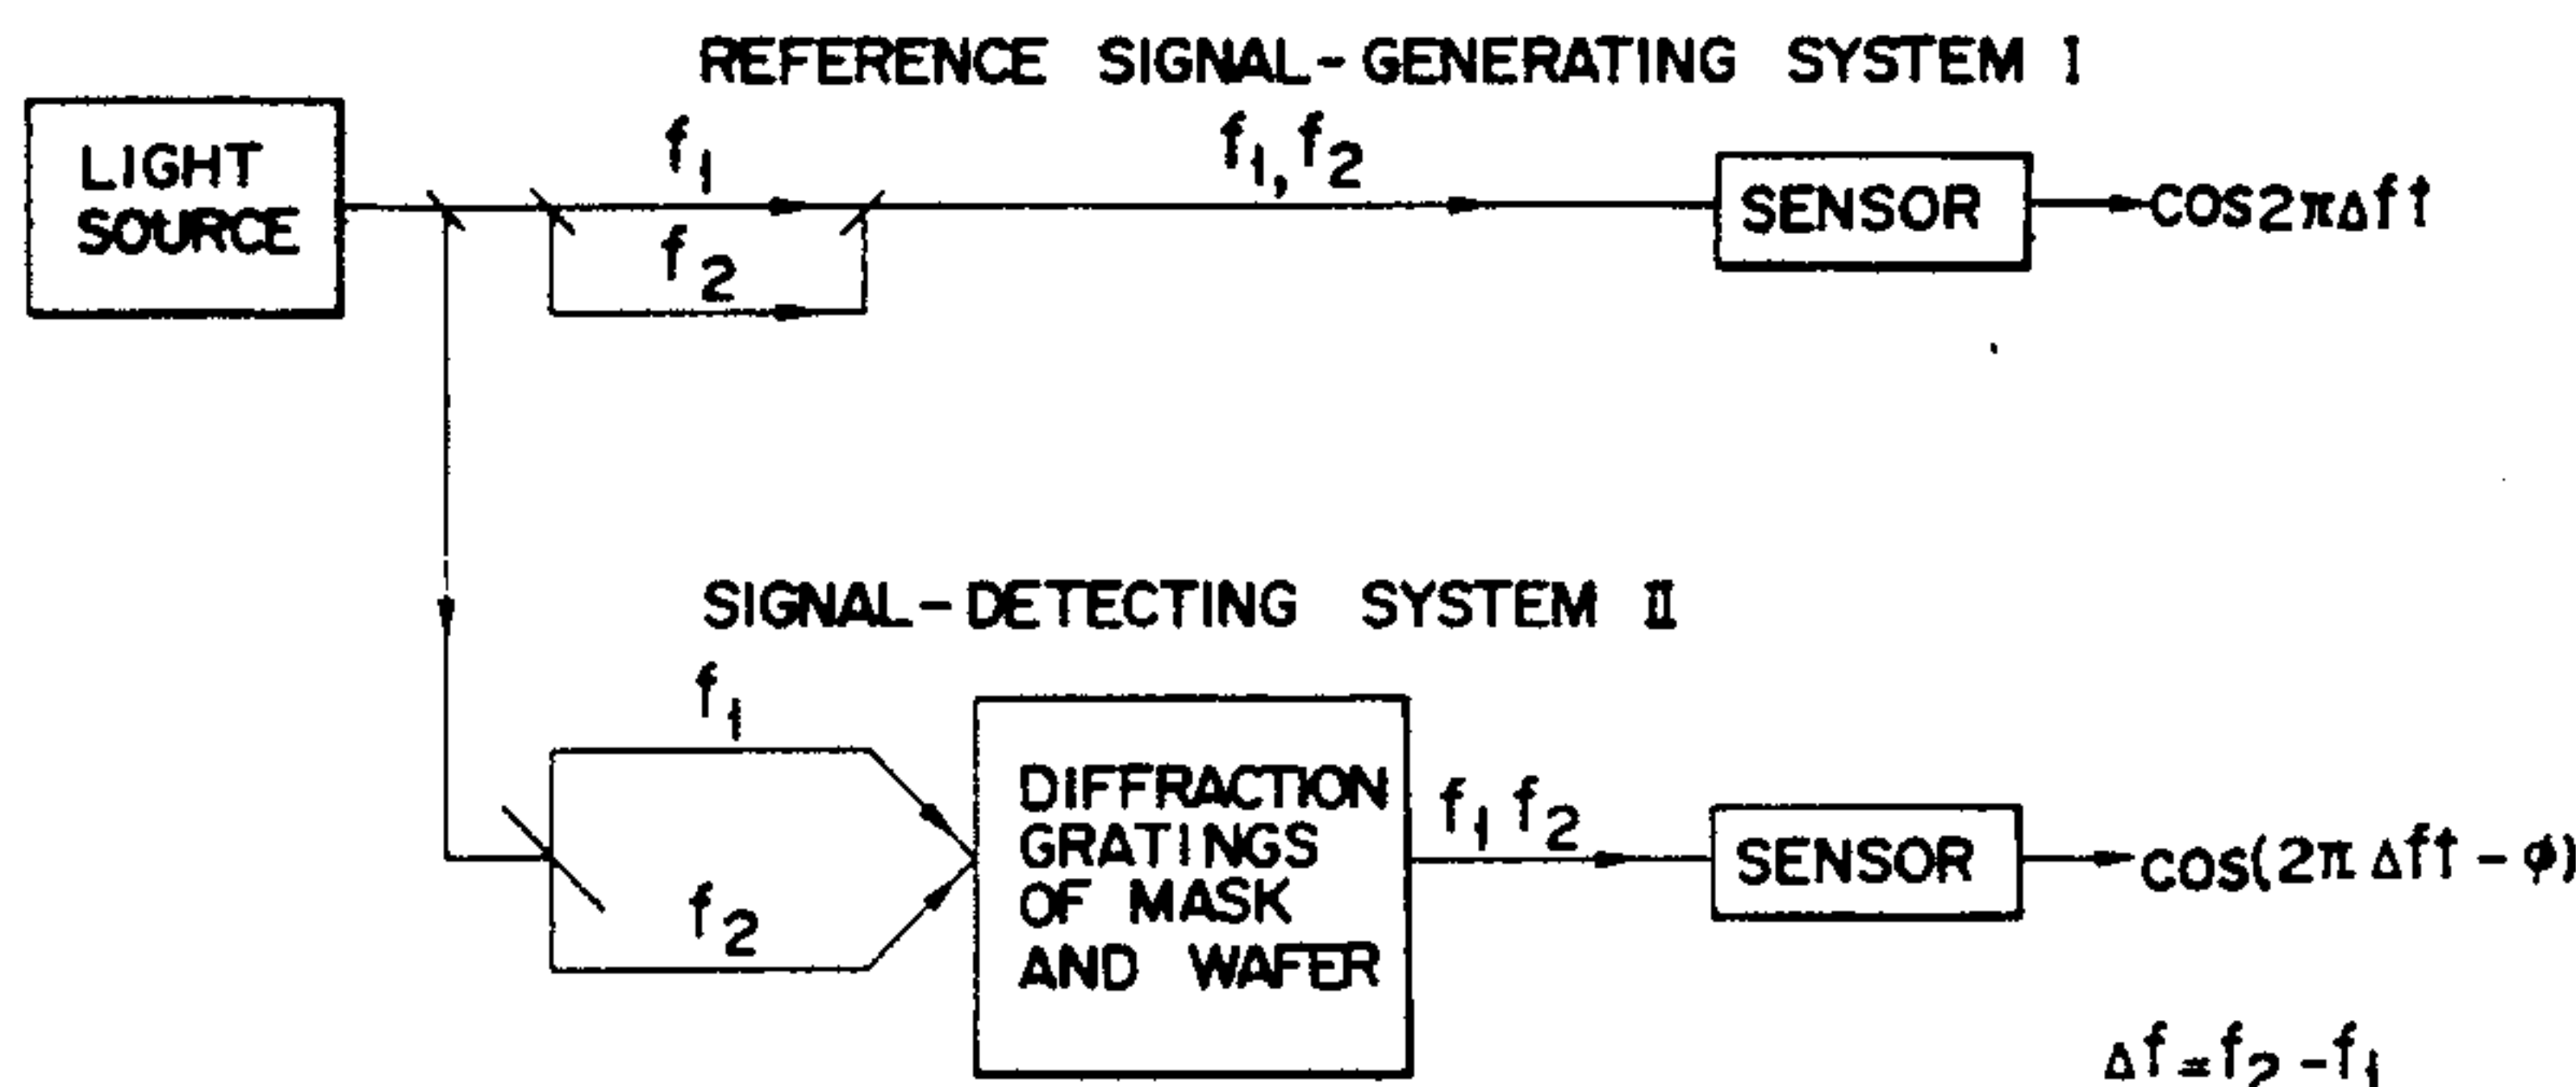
REFERENCE SIGNAL-GENERATING SYSTEM I

LIGHT SOURCE

$f_1$

$f_2$

$f_1, f_2$

SENSOR

$\cos 2\pi \Delta f t$

SIGNAL-DETECTING SYSTEM II

$f_1$

$f_2$

DIFFRACTION GRATINGS OF MASK AND WAFER

$f_1 \, f_2$

SENSOR

$\cos(2\pi \Delta f t - \phi)$

$\Delta f = f_2 - f_1$